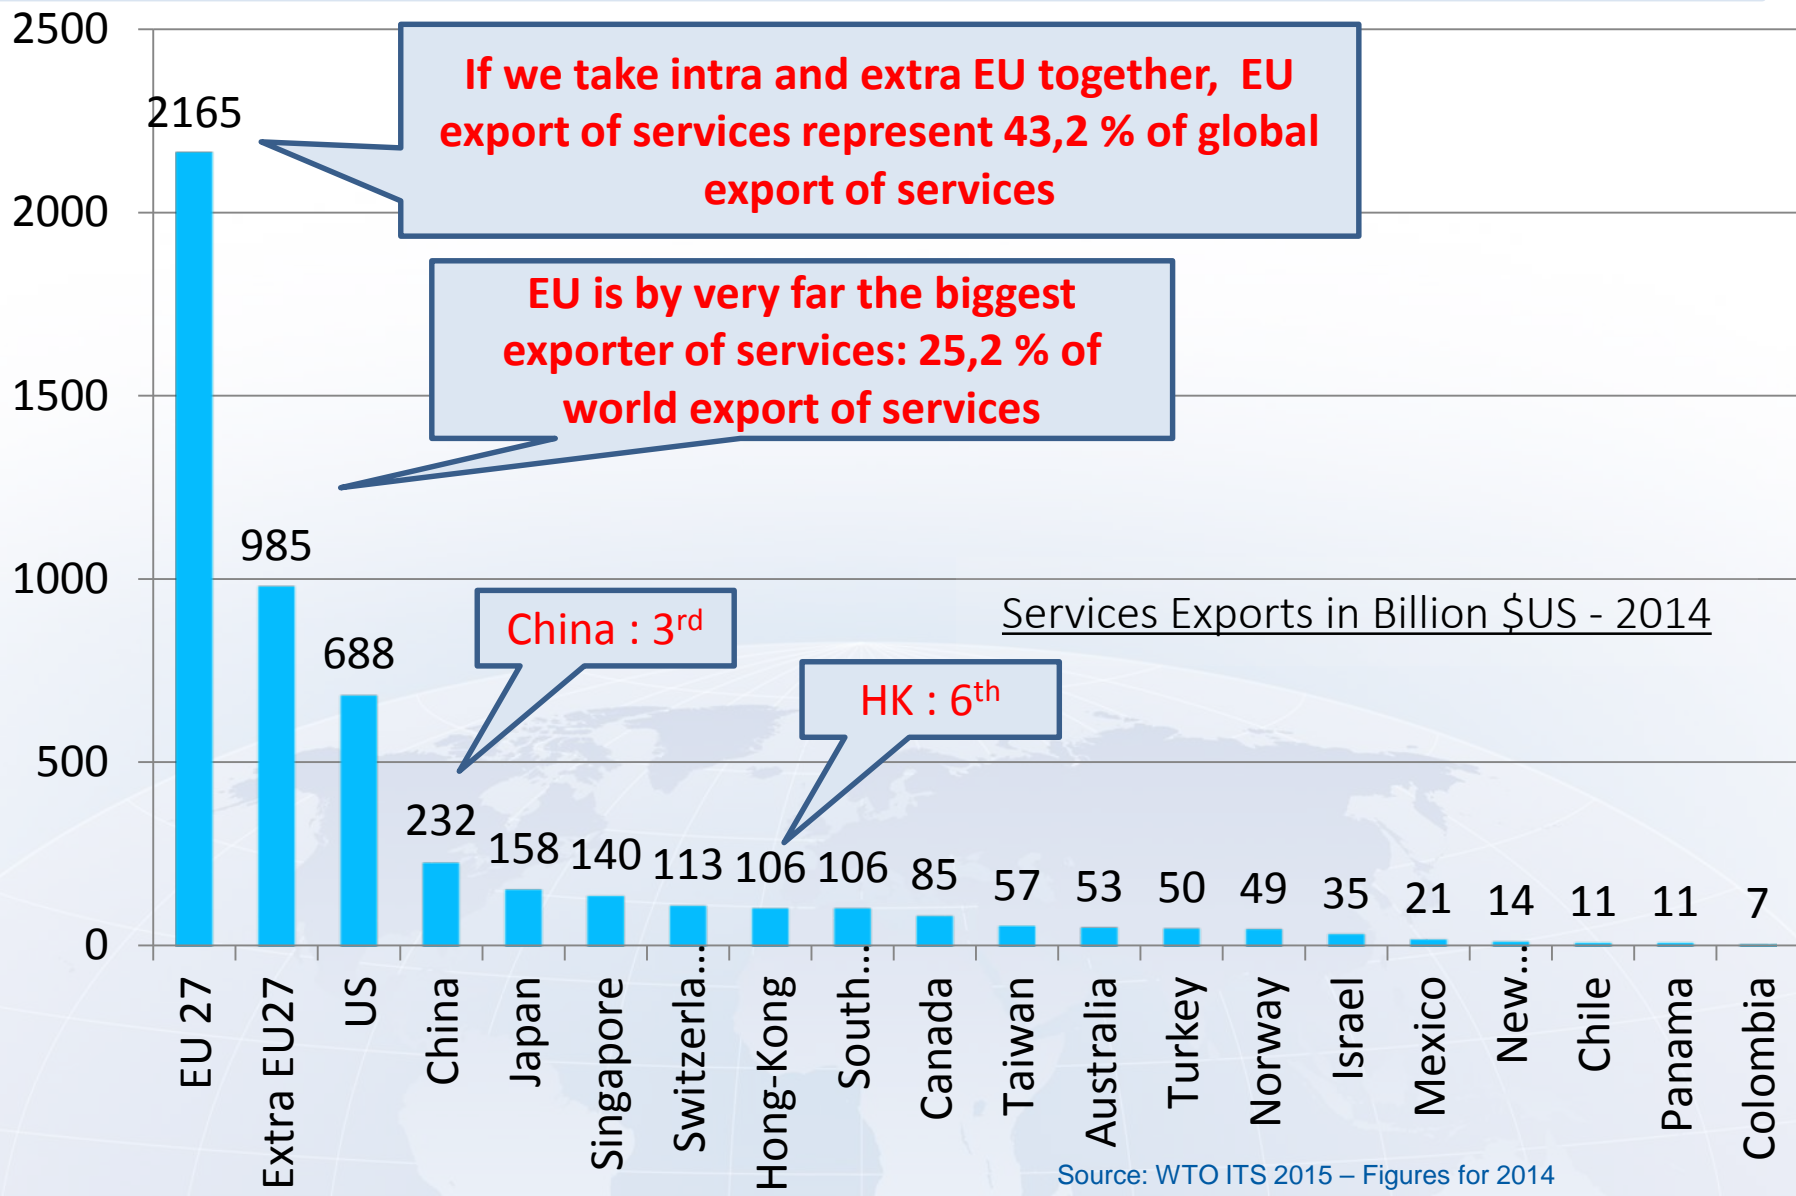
2500
2000
1500
1000
500
0

If we take intra and extra EU together, EU export of services represent 43,2 % of global export of services

EU is by very far the biggest exporter of services: 25,2 % of world export of services

China : 3$^{rd}$

HK : 6$^{th}$

Services Exports in Billion $US - 2014

2165
985
688
232
158
140
113
106
106
85
57
53
50
49
35
21
14
11
11
7

EU 27
Extra EU27
US
China
Japan
Singapore
Switzerla...
Hong-Kong
South...
Canada
Taiwan
Australia
Turkey
Norway
Israel
Mexico
New...
Chile
Panama
Colombia

Source: WTO ITS 2015 – Figures for 2014